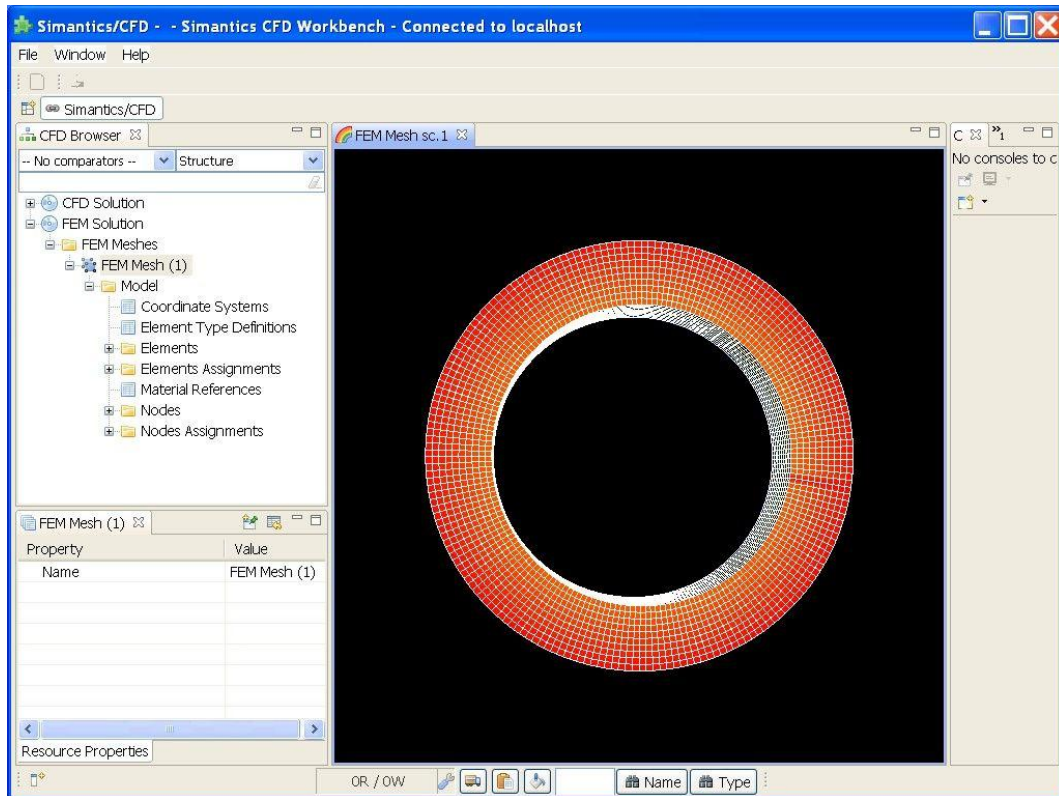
Simantics/CFD - - Simantics CFD Workbench - Connected to localhost

File Window Help

Simantics/CFD

CFD Browser

-- No comparators -- Structure

CFD Solution
FEM Solution
FEM Meshes
FEM Mesh (1)
Model
Coordinate Systems
Element Type Definitions
Elements
Elements Assignments
Material References
Nodes
Nodes Assignments

FEM Mesh sc.1

C $^{»}_{1}$

No consoles to c

FEM Mesh (1)

| Property | Value |
|---|---|
| Name | FEM Mesh (1) |

Resource Properties

0R / 0W

Name Type